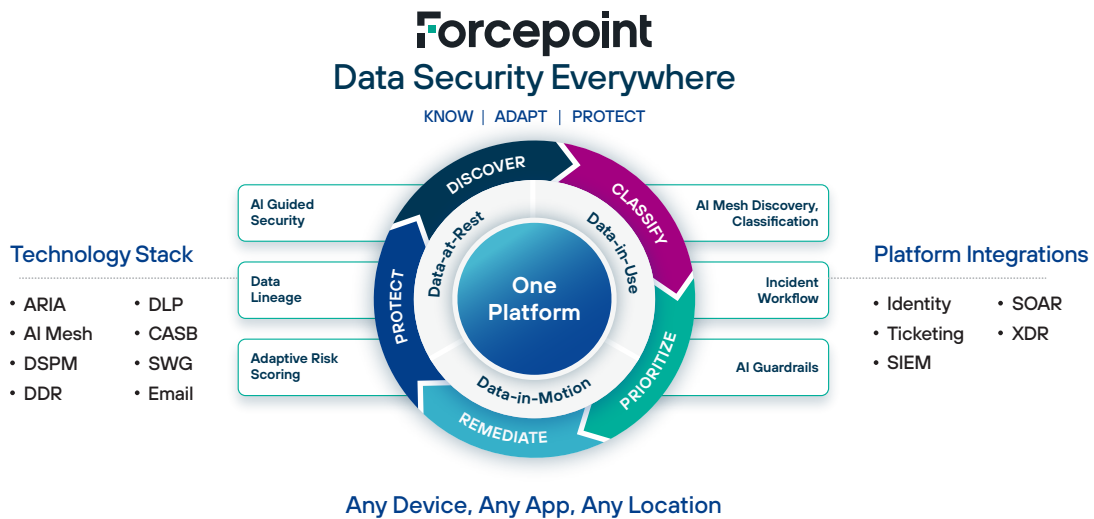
Forcepoint
Data Security Everywhere
KNOW | ADAPT | PROTECT

Technology Stack
• ARIA
• AI Mesh
• DSPM
• DDR
• DLP
• CASB
• SWG
• Email

AI Guided Security
Data Lineage
Adaptive Risk Scoring

DISCOVER
CLASSIFY
PRIORITIZE
REMEDIATE
PROTECT

Data-at-Rest
Data-in-Use
Data-in-Motion

One Platform

AI Mesh Discovery, Classification
Incident Workflow
AI Guardrails

Platform Integrations
• Identity
• Ticketing
• SIEM
• SOAR
• XDR

Any Device, Any App, Any Location